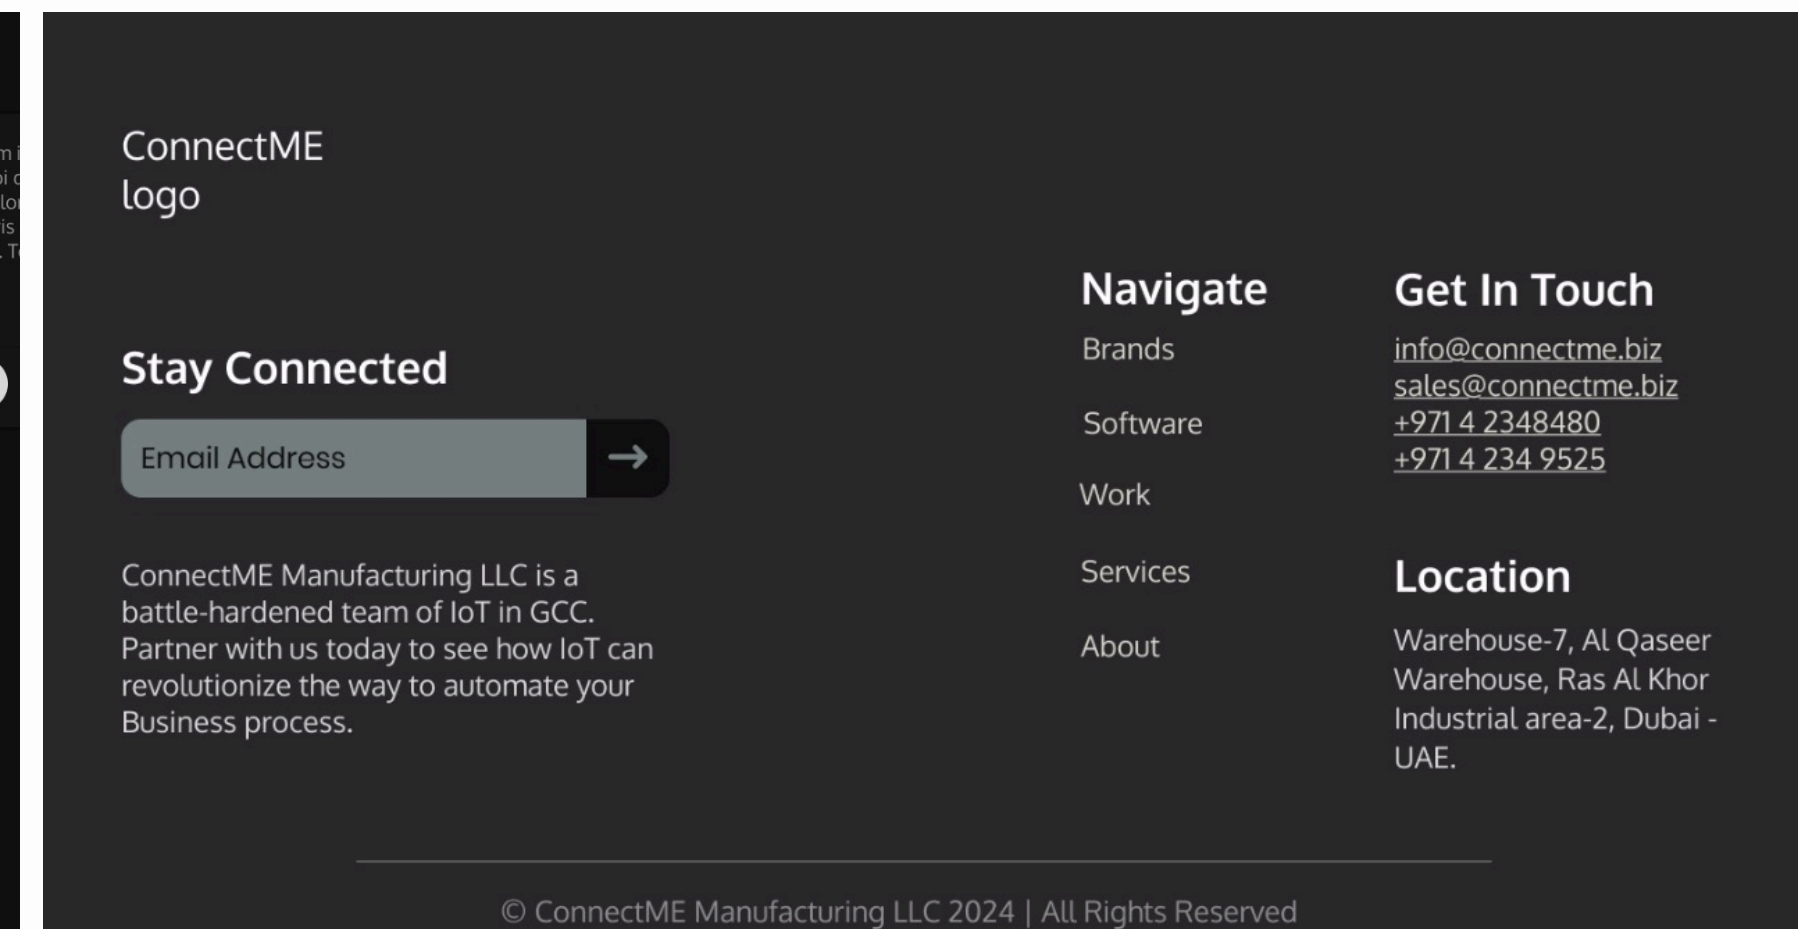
ConnectME
logo

Stay Connected

Email Address

ConnectME Manufacturing LLC is a battle-hardened team of IoT in GCC. Partner with us today to see how IoT can revolutionize the way to automate your Business process.

Navigate

Brands

Software

Work

Services

About

Get In Touch

info@connectme.biz
sales@connectme.biz
+971 4 2348480
+971 4 234 9525

Location

Warehouse-7, Al Qaseer Warehouse, Ras Al Khor Industrial area-2, Dubai - UAE.

© ConnectME Manufacturing LLC 2024 | All Rights Reserved